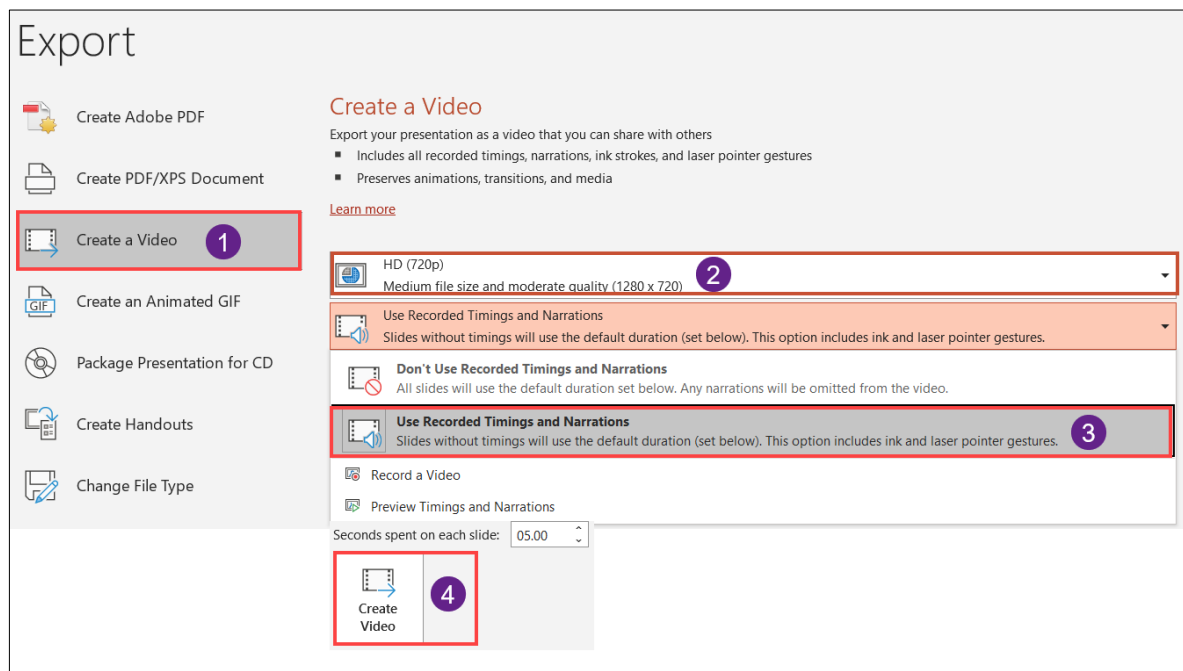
Export

Create Adobe PDF

Create PDF/XPS Document

Create a Video 1

Create an Animated GIF

Package Presentation for CD

Create Handouts

Change File Type

Create a Video

Export your presentation as a video that you can share with others

- Includes all recorded timings, narrations, ink strokes, and laser pointer gestures
- Preserves animations, transitions, and media

Learn more

HD (720p)
Medium file size and moderate quality (1280 x 720) 2

Use Recorded Timings and Narrations
Slides without timings will use the default duration (set below). This option includes ink and laser pointer gestures.

Don't Use Recorded Timings and Narrations
All slides will use the default duration set below. Any narrations will be omitted from the video.

Use Recorded Timings and Narrations
Slides without timings will use the default duration (set below). This option includes ink and laser pointer gestures. 3

Record a Video

Preview Timings and Narrations

Seconds spent on each slide: 05.00

Create Video 4